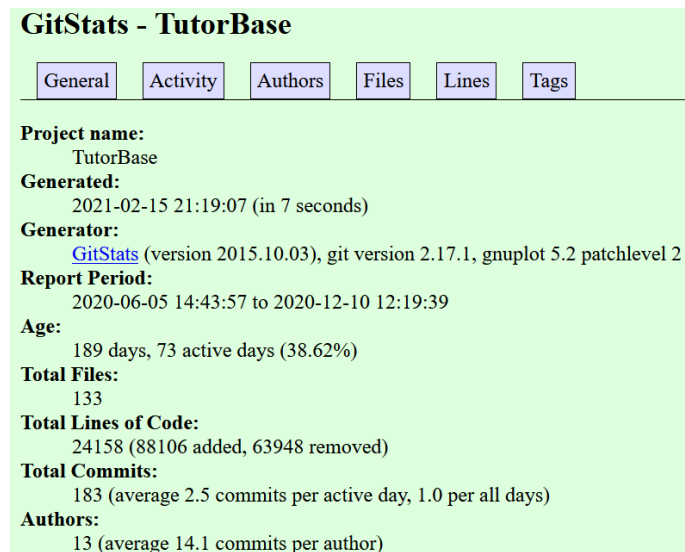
GitStats - TutorBase

General Activity Authors Files Lines Tags

Project name:
TutorBase
Generated:
2021-02-15 21:19:07 (in 7 seconds)
Generator:
GitStats (version 2015.10.03), git version 2.17.1, gnuplot 5.2 patchlevel 2
Report Period:
2020-06-05 14:43:57 to 2020-12-10 12:19:39
Age:
189 days, 73 active days (38.62%)
Total Files:
133
Total Lines of Code:
24158 (88106 added, 63948 removed)
Total Commits:
183 (average 2.5 commits per active day, 1.0 per all days)
Authors:
13 (average 14.1 commits per author)